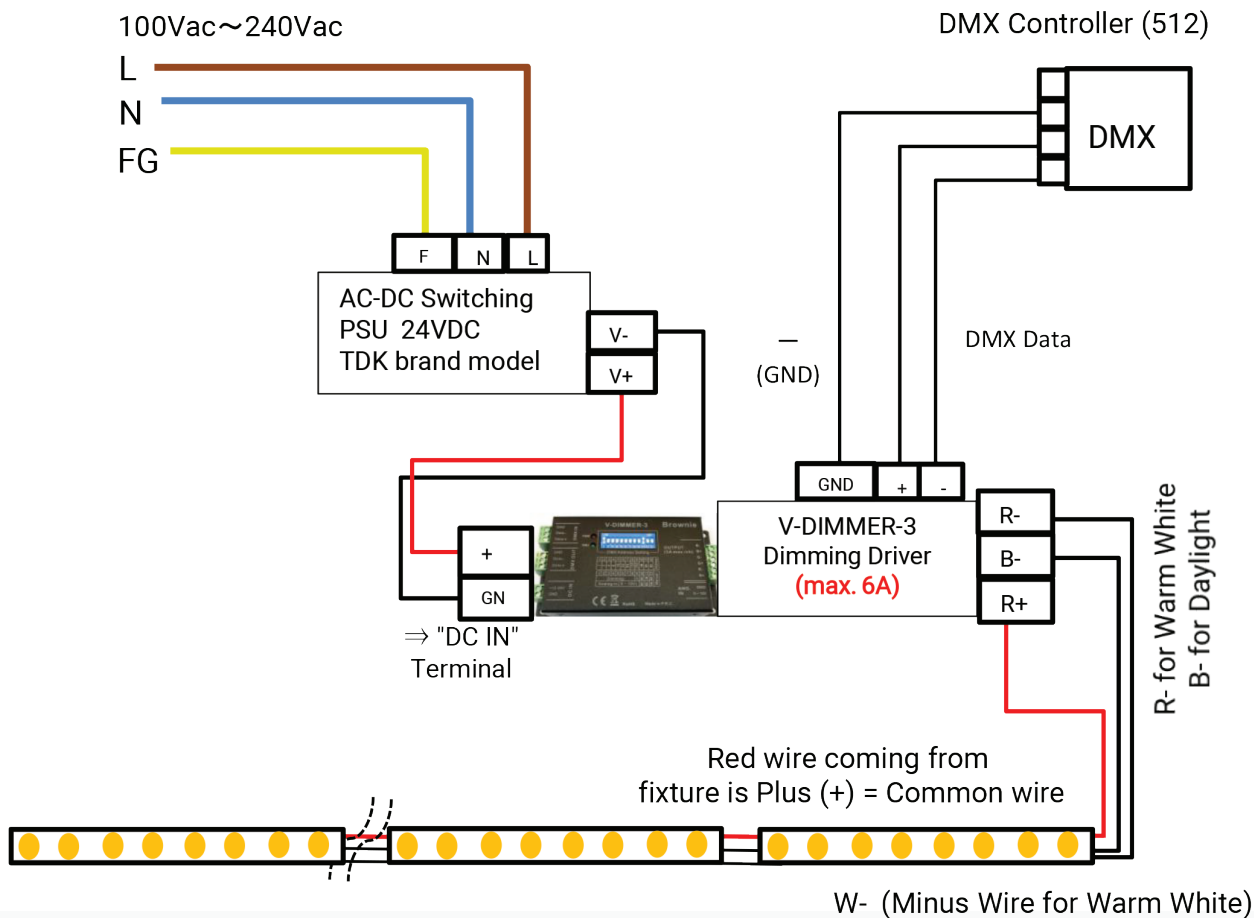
100Vac～240Vac

L

N

FG

F N L

AC-DC Switching
PSU 24VDC
TDK brand model

V-

V+

DMX Controller (512)

DMX

—
(GND)

DMX Data

GND + -

V-DIMMER-3
Dimming Driver
(max. 6A)

R-

B-

R+

R- for Warm White
B- for Daylight

+

GN

⇒ "DC IN"
Terminal

V-DIMMER-3 Brownie

Red wire coming from
fixture is Plus (+) = Common wire

W- (Minus Wire for Warm White)